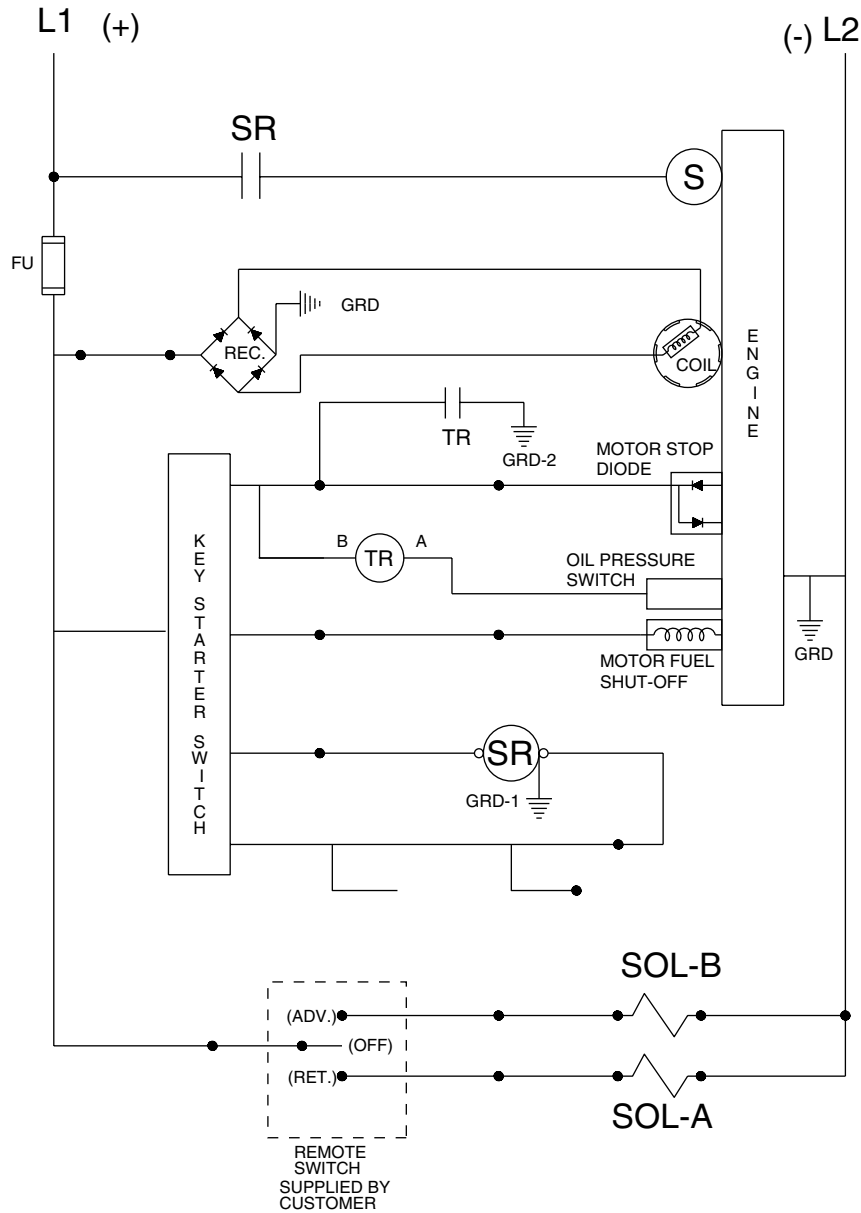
L1 (+)

(-) L2

SR

S

FU

GRD

REC.

COIL

ENGINE

TR

GRD-2

MOTOR STOP DIODE

KEY STARTER SWITCH

B

TR

A

OIL PRESSURE SWITCH

MOTOR FUEL SHUT-OFF

GRD

SR

GRD-1

SOL-B

(ADV.)

(OFF)

(RET.)

SOL-A

REMOTE SWITCH SUPPLIED BY CUSTOMER